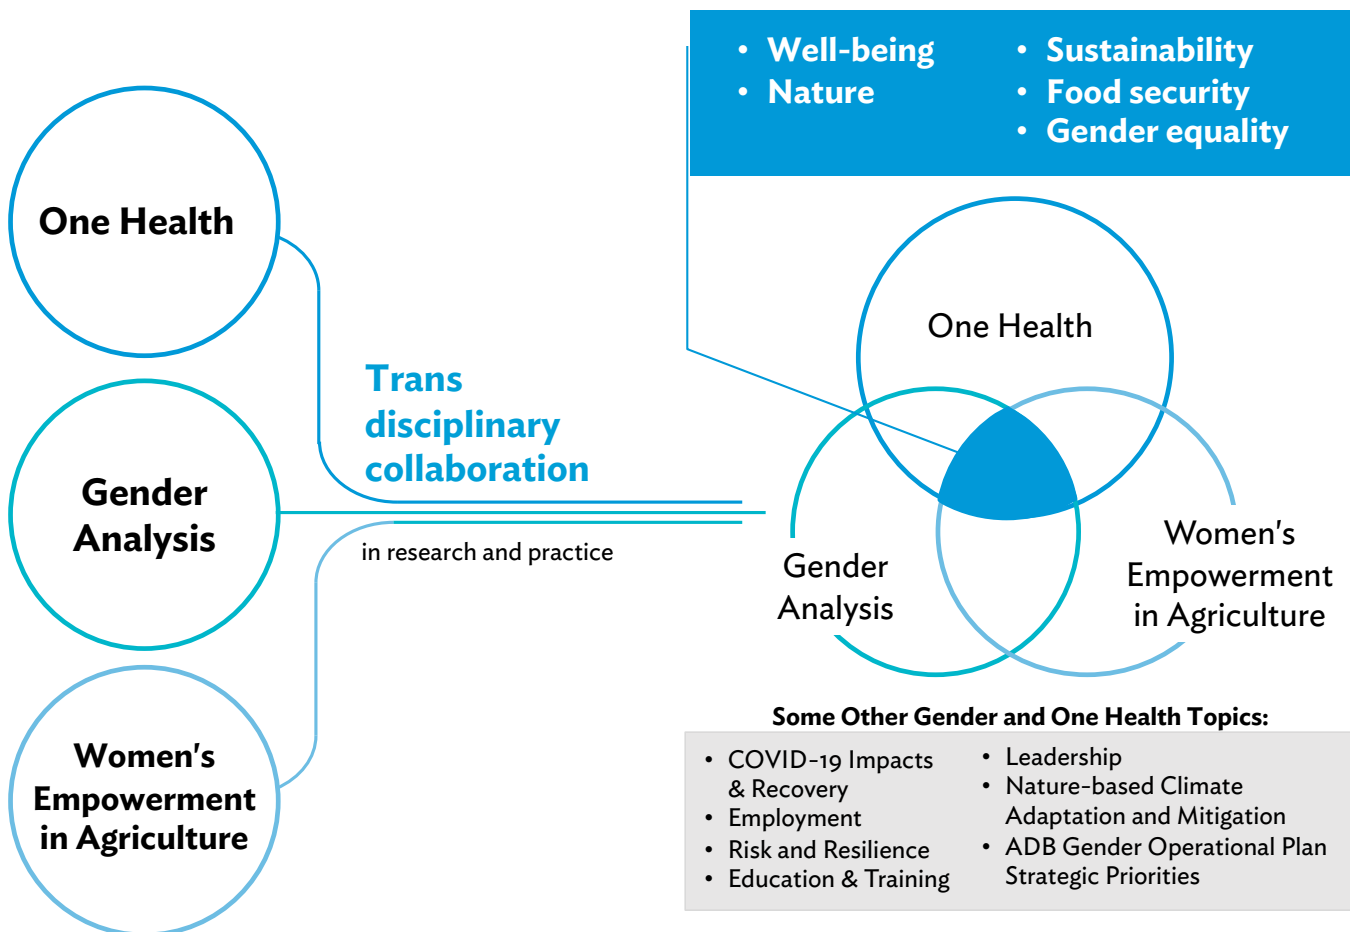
- Well-being
- Nature

- Sustainability
- Food security
- Gender equality

One Health

Gender Analysis

Women's Empowerment in Agriculture

Trans disciplinary collaboration

in research and practice

One Health

Gender Analysis

Women's Empowerment in Agriculture

Some Other Gender and One Health Topics:

- COVID-19 Impacts & Recovery
- Employment
- Risk and Resilience
- Education & Training

- Leadership
- Nature-based Climate Adaptation and Mitigation
- ADB Gender Operational Plan Strategic Priorities